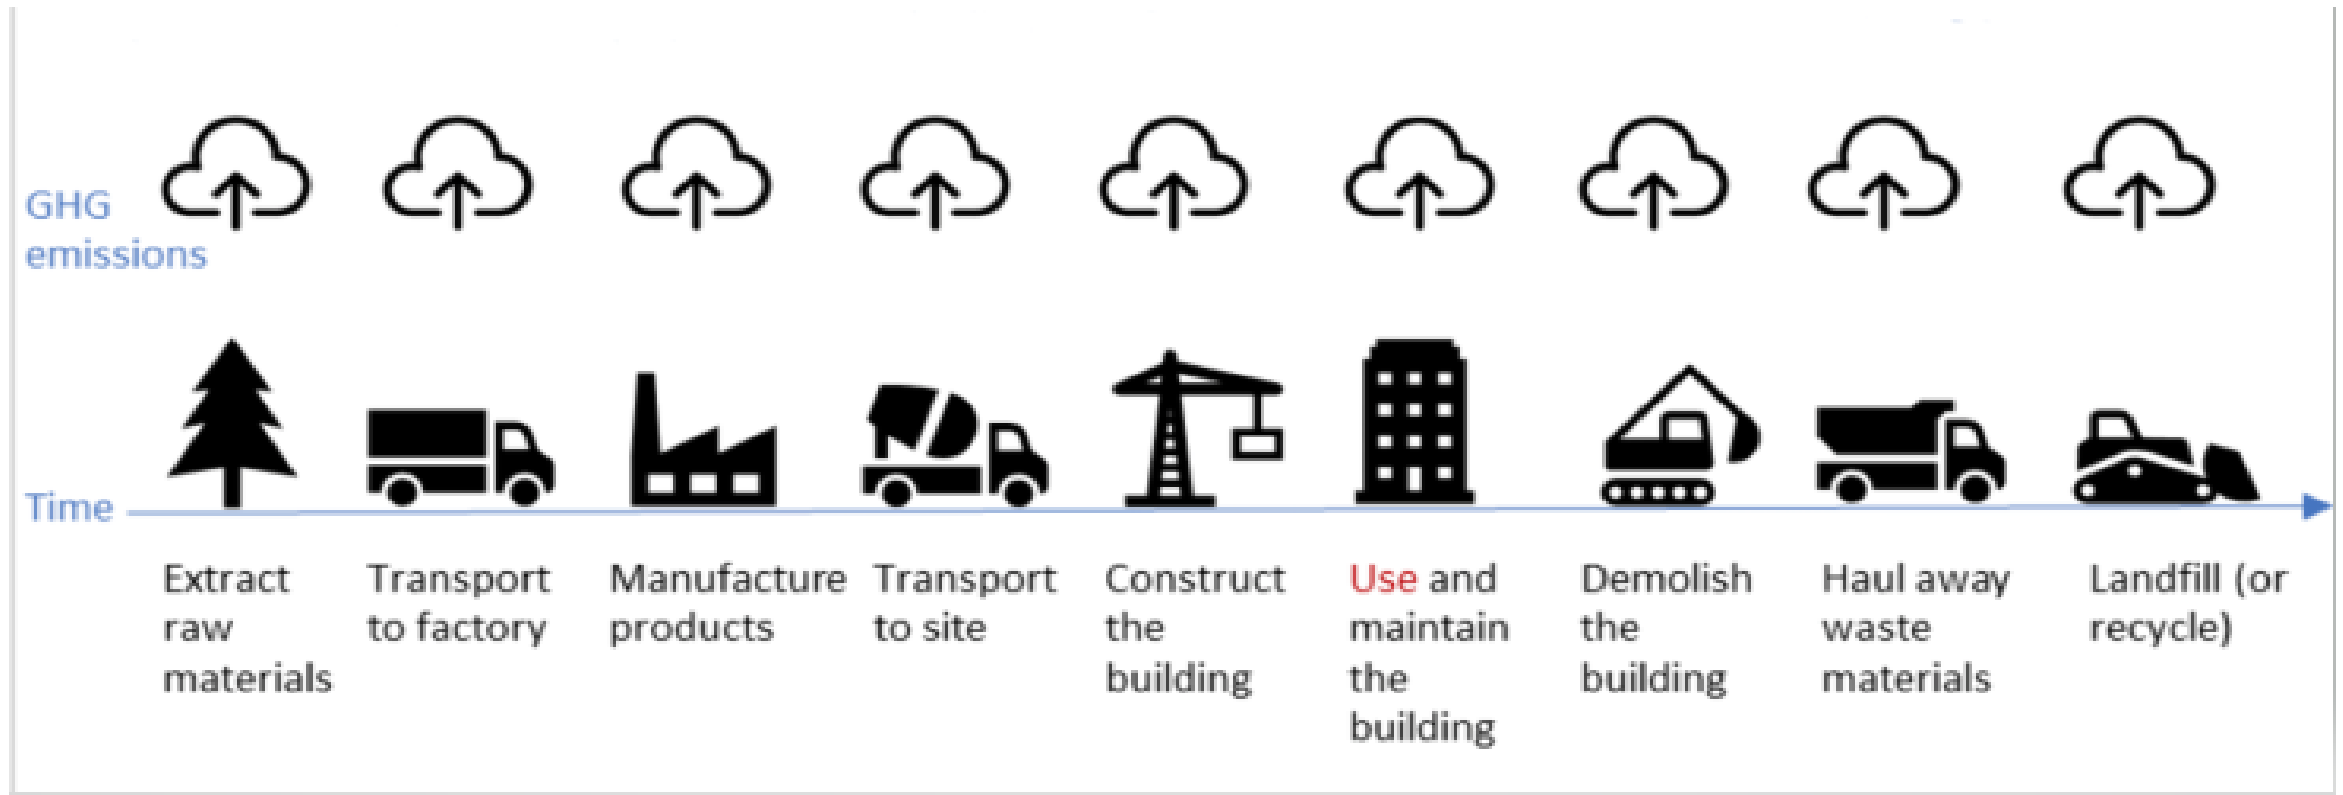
GHG emissions

Time

Extract raw materials

Transport to factory

Manufacture products

Transport to site

Construct the building

Use and maintain the building

Demolish the building

Haul away waste materials

Landfill (or recycle)